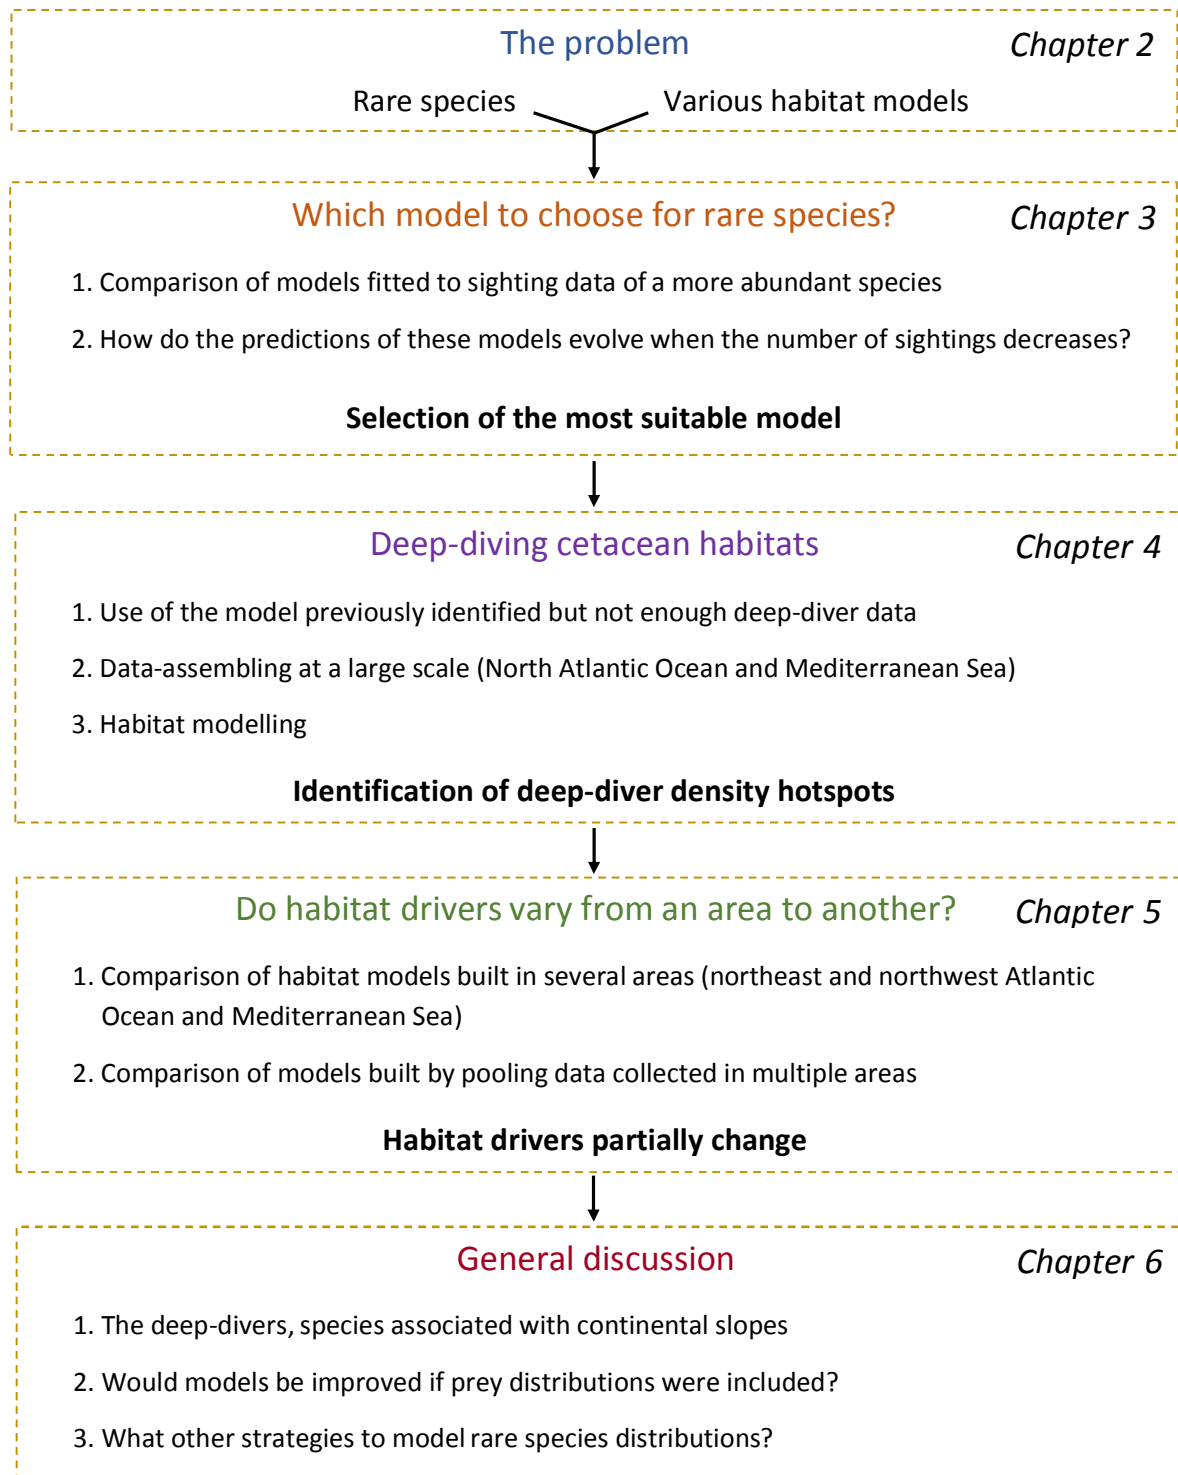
The problem

Chapter 2

Rare species

Various habitat models

Which model to choose for rare species?

Chapter 3

1. Comparison of models fitted to sighting data of a more abundant species

2. How do the predictions of these models evolve when the number of sightings decreases?

**Selection of the most suitable model**

Deep-diving cetacean habitats

Chapter 4

1. Use of the model previously identified but not enough deep-diver data

2. Data-assembling at a large scale (North Atlantic Ocean and Mediterranean Sea)

3. Habitat modelling

**Identification of deep-diver density hotspots**

Do habitat drivers vary from an area to another?

Chapter 5

1. Comparison of habitat models built in several areas (northeast and northwest Atlantic Ocean and Mediterranean Sea)

2. Comparison of models built by pooling data collected in multiple areas

**Habitat drivers partially change**

General discussion

Chapter 6

1. The deep-divers, species associated with continental slopes

2. Would models be improved if prey distributions were included?

3. What other strategies to model rare species distributions?